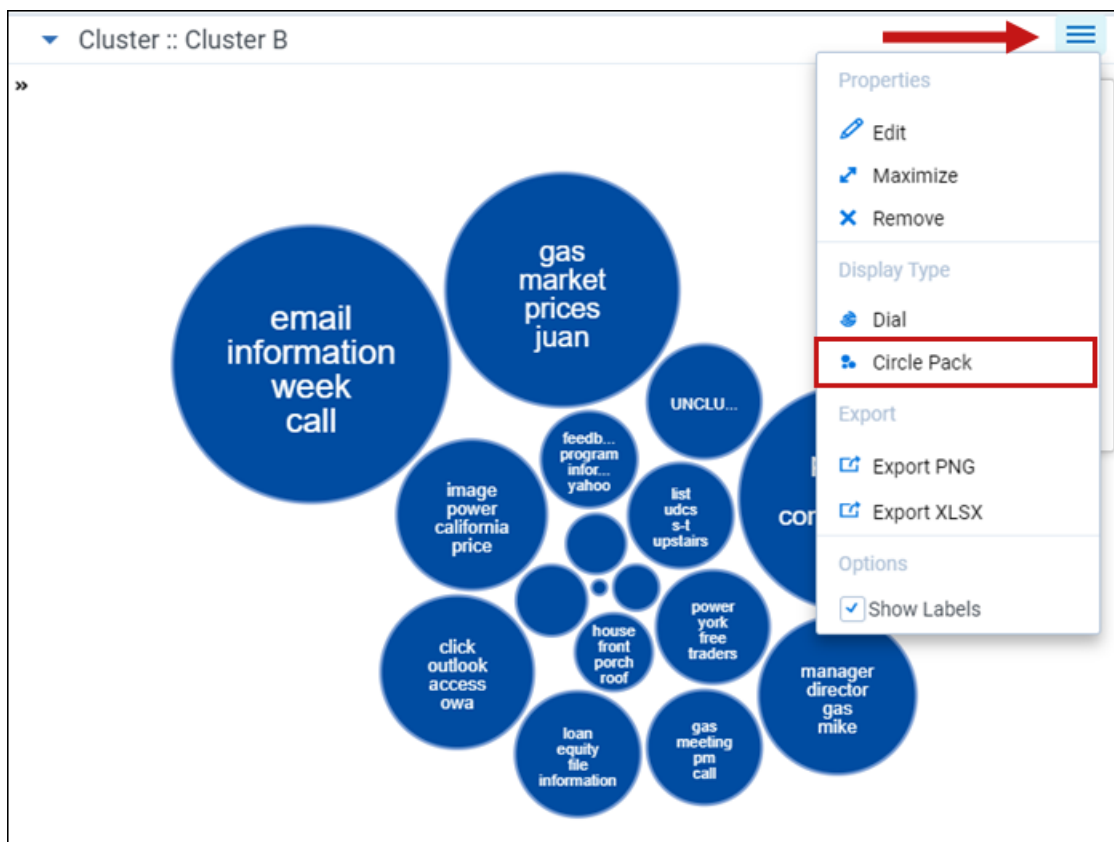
Cluster :: Cluster B

»

email information week call

gas market prices juan

UNCLU...

feedb... program infor... yahoo

image power california price

list udcs s-t upstairs

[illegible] cor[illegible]

power york free traders

house front porch roof

click outlook access owa

manager director gas mike

loan equity file information

gas meeting pm call

Properties

Edit

Maximize

Remove

Display Type

Dial

Circle Pack

Export

Export PNG

Export XLSX

Options

Show Labels